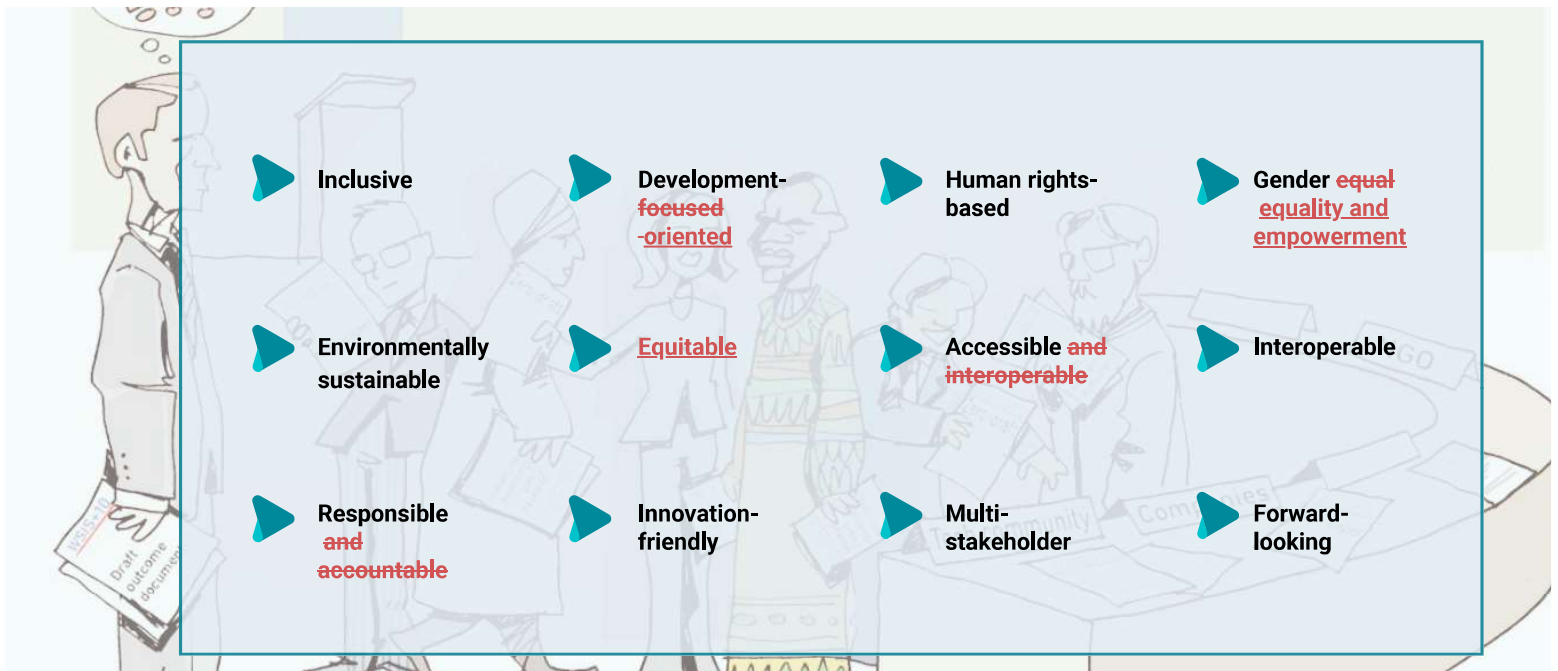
Inclusive

Development- focused -oriented

Human rights-based

Gender equal equality and empowerment

Environmentally sustainable

Equitable

Accessible and interoperable

Interoperable

Responsible and accountable

Innovation-friendly

Multi-stakeholder

Forward-looking

WSIS+10 Draft outcome document

Community

Communities

NGO